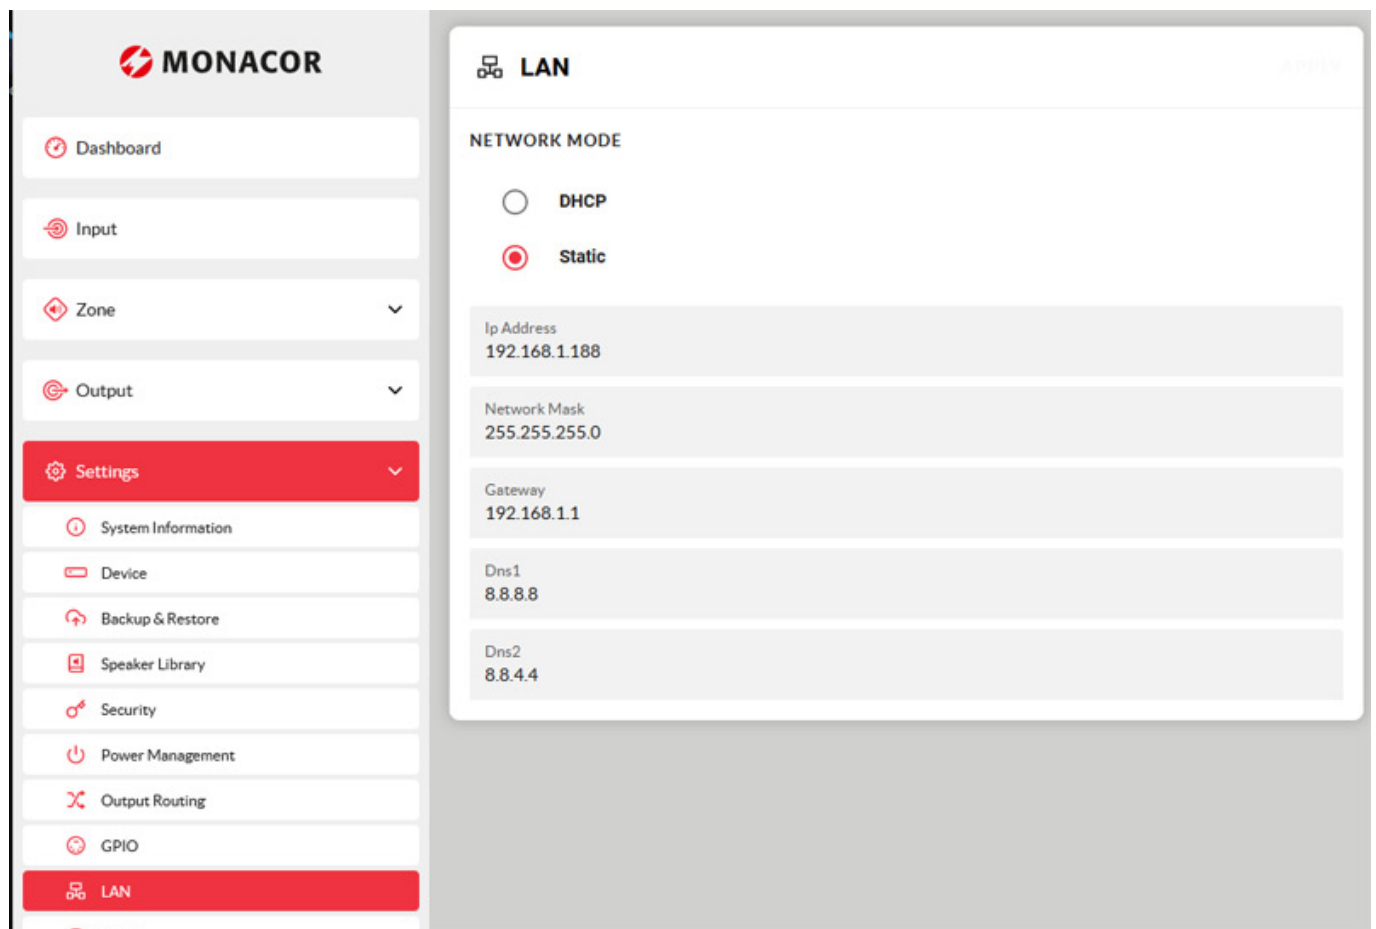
MONACOR

Dashboard

Input

Zone

Output

Settings

System Information

Device

Backup & Restore

Speaker Library

Security

Power Management

Output Routing

GPIO

LAN

LAN

NETWORK MODE

DHCP

Static

Ip Address
192.168.1.188

Network Mask
255.255.255.0

Gateway
192.168.1.1

Dns1
8.8.8.8

Dns2
8.8.4.4